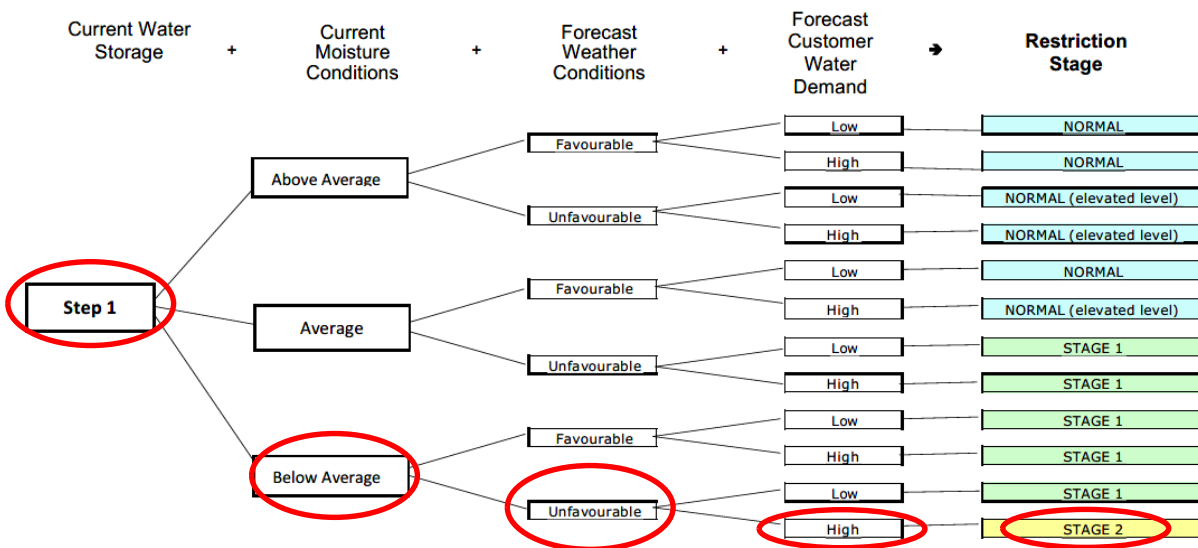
Current Water Storage + Current Moisture Conditions + Forecast Weather Conditions + Forecast Customer Water Demand ➔ Restriction Stage

Step 1

Above Average

Favourable

Low

NORMAL

High

NORMAL

Unfavourable

Low

NORMAL (elevated level)

High

NORMAL (elevated level)

Average

Favourable

Low

NORMAL

High

NORMAL (elevated level)

Unfavourable

Low

STAGE 1

High

STAGE 1

Below Average

Favourable

Low

STAGE 1

High

STAGE 1

Unfavourable

Low

STAGE 1

High

STAGE 2